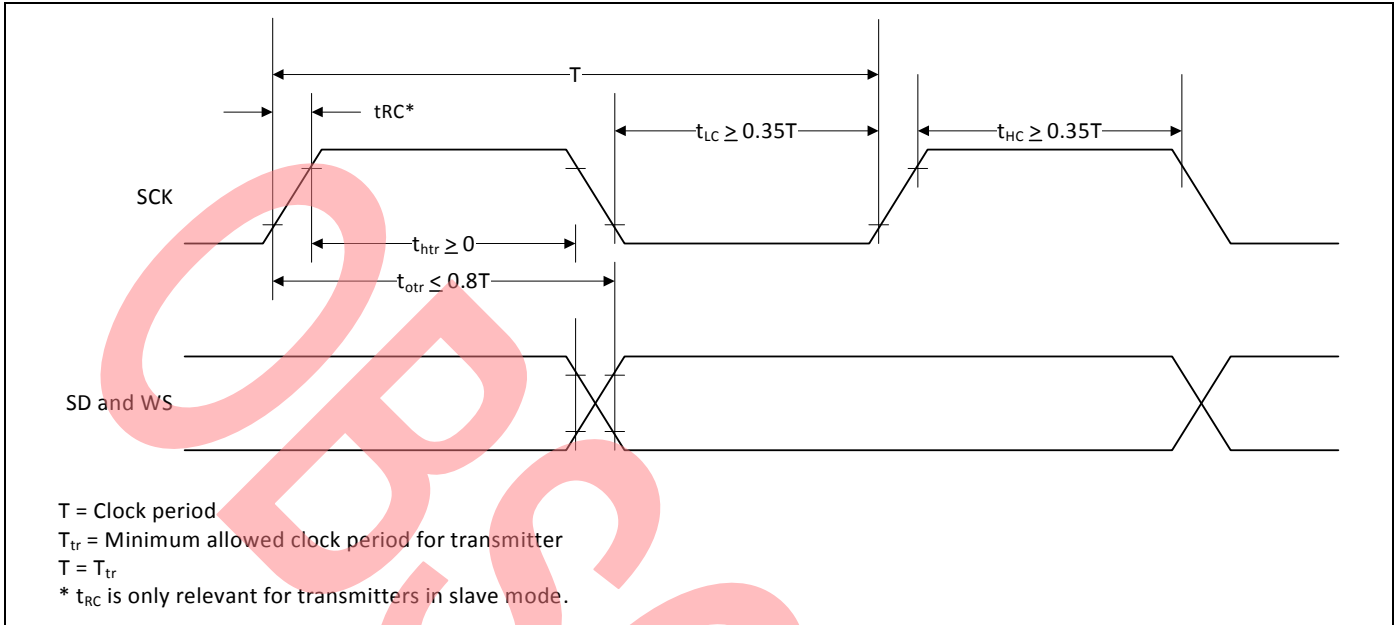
T

tRC*

$t_{LC} \geq 0.35T$

$t_{HC} \geq 0.35T$

SCK

$t_{htr} \geq 0$

$t_{otr} \leq 0.8T$

SD and WS

T = Clock period

$T_{tr}$ = Minimum allowed clock period for transmitter

T = $T_{tr}$

* $t_{RC}$ is only relevant for transmitters in slave mode.

OBS